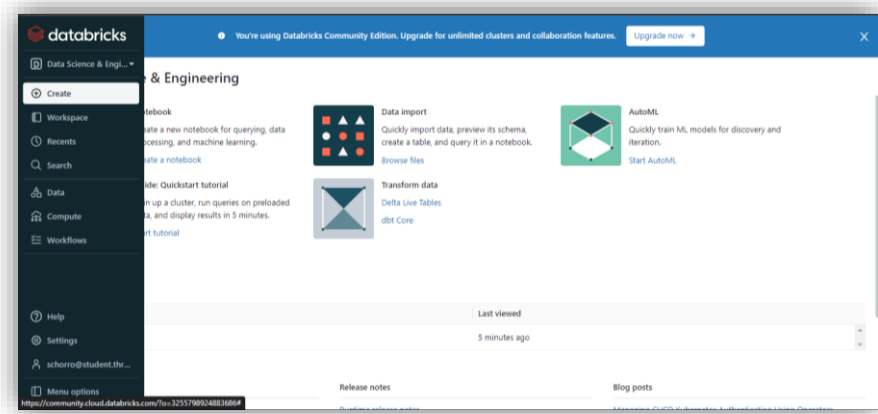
databricks

Data Science & Engi...

Create

Workspace

Recents

Search

Data

Compute

Workflows

Help

Settings

schorro@student.thr...

Menu options

You're using Databricks Community Edition. Upgrade for unlimited clusters and collaboration features.

Upgrade now →

e & Engineering

otebook

eate a new notebook for querying, data ocessing, and machine learning.

eate a notebook

Data import

Quickly import data, preview its schema, create a table, and query it in a notebook.

Browse files

AutoML

Quickly train ML models for discovery and iteration.

Start AutoML

ide: Quickstart tutorial

n up a cluster, run queries on preloaded ta, and display results in 5 minutes.

rt tutorial

Transform data

Delta Live Tables

dbt Core

Last viewed

5 minutes ago

Release notes

Blog posts

https://community.cloud.databricks.com/?o=3255798924883686#